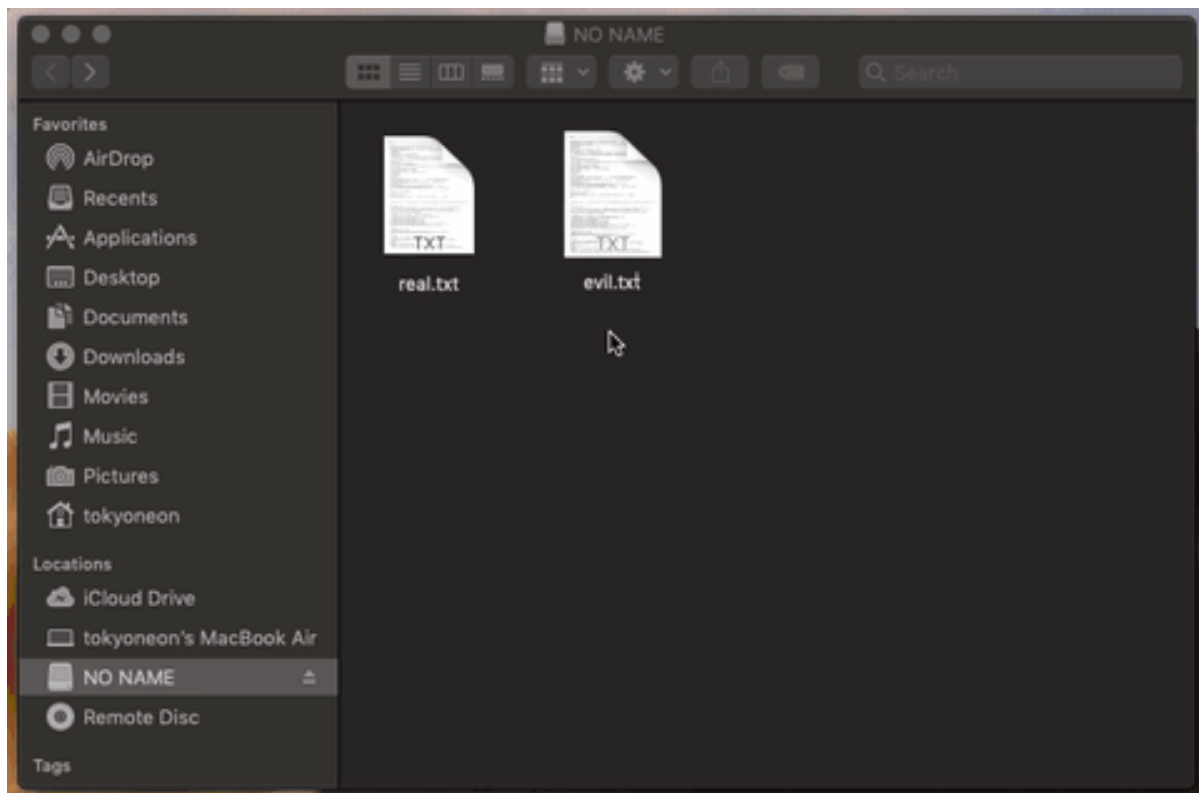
NO NAME

Search

Favorites
AirDrop
Recents
Applications
Desktop
Documents
Downloads
Movies
Music
Pictures
tokyoneon

Locations
iCloud Drive
tokyoneon's MacBook Air
NO NAME
Remote Disc

Tags

TXT
real.txt

TXT
evil.txt